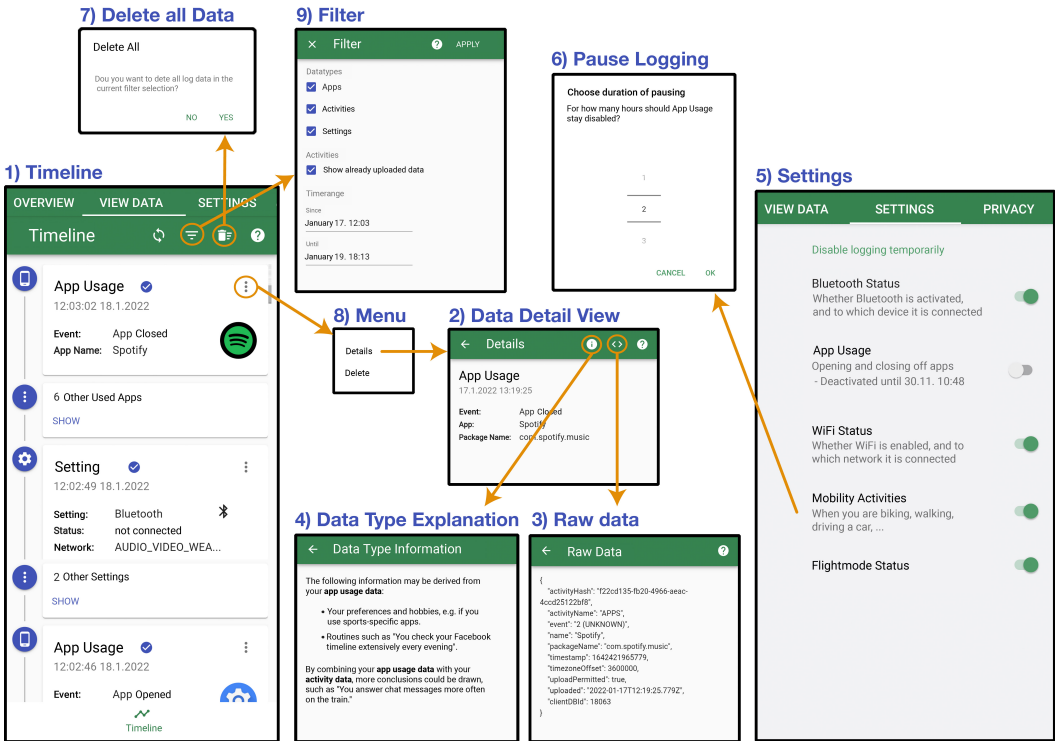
7) Delete all Data

Delete All

Dou you want to dete all log data in the current filter selection?

NO YES

9) Filter

Filter APPLY

Datatypes

Apps

Activities

Settings

Activities

Show already uploaded data

Timerange

Since
January 17. 12:03

Until
January 19. 18:13

6) Pause Logging

Choose duration of pausing

For how many hours should App Usage stay disabled?

1
2
3

CANCEL OK

1) Timeline

OVERVIEW VIEW DATA SETTINGS

Timeline

App Usage
12:03:02 18.1.2022

Event: App Closed
App Name: Spotify

6 Other Used Apps
SHOW

Setting
12:02:49 18.1.2022

Setting: Bluetooth
Status: not connected
Network: AUDIO_VIDEO_WEA...

2 Other Settings
SHOW

App Usage
12:02:46 18.1.2022

Event: App Opened

Timeline

8) Menu

Details

Delete

2) Data Detail View

Details

App Usage
17.1.2022 13:19:25

Event: App Closed
App: Spotify
Package Name: com.spotify.music

5) Settings

VIEW DATA SETTINGS PRIVACY

Disable logging temporarily

Bluetooth Status
Whether Bluetooth is activated, and to which device it is connected

App Usage
Opening and closing off apps
- Deactivated until 30.11. 10:48

WiFi Status
Whether WiFi is enabled, and to which network it is connected

Mobility Activities
When you are biking, walking, driving a car, ...

Flightmode Status

4) Data Type Explanation

Data Type Information

The following information may be derived from your **app usage data**:

• Your preferences and hobbies, e.g. if you use sports-specific apps.

• Routines such as "You check your Facebook timeline extensively every evening".

By combining your **app usage data** with your **activity data**, more conclusions could be drawn, such as "You answer chat messages more often on the train."

3) Raw data

Raw Data

{
"activityHash": "f22cd135-fb20-4966-aeac-4ccd25122bf8",
"activityName": "APPS",
"event": "2 (UNKNOWN)",
"name": "Spotify",
"packageName": "com.spotify.music",
"timestamp": 1642421965779,
"timezoneOffset": 3600000,
"uploadPermitted": true,
"uploaded": "2022-01-17T12:19:25.779Z",
"clientDBId": 18063
}